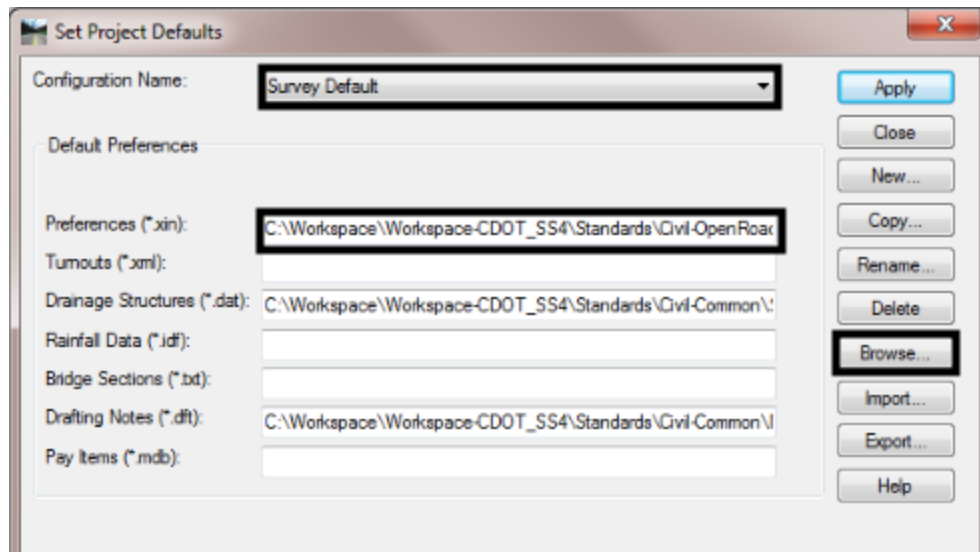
Set Project Defaults

Configuration Name: Survey Default

Default Preferences

Preferences (*.xin): C:\Workspace\Workspace-CDOT_SS4\Standards\Civil-OpenRoac

Turnouts (*.xml):

Drainage Structures (*.dat): C:\Workspace\Workspace-CDOT_SS4\Standards\Civil-Common\:

Rainfall Data (*.idf):

Bridge Sections (*.txt):

Drafting Notes (*.dft): C:\Workspace\Workspace-CDOT_SS4\Standards\Civil-Common\I

Pay Items (*.mdb):

Apply
Close
New...
Copy...
Rename...
Delete
Browse...
Import...
Export...
Help